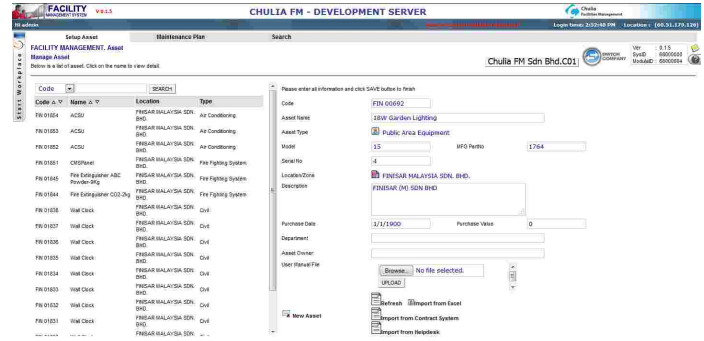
FACILITY MANAGEMENT SYSTEM V 8.1.5

CHULIA FM - DEVELOPMENT SERVER

Chulia Facilities Management

Hi admin

Login time: 2:52:48 PM Location : [60.51.179.126]

Setup Asset

Maintenance Plan

Search

Start Workplace

FACILITY MANAGEMENT. Asset

Manage Asset

Below is a list of asset. Click on the name to view detail.

Chulia FM Sdn Bhd.C01

Ver : 8.1.5
SysID : 80000000
ModuleID : 80000004

Code

SEARCH

| Code | Name | Location | Type |
|---|---|---|---|
| FIN 01854 | ACSU | FINISAR MALAYSIA SDN. BHD. | Air Conditioning |
| FIN 01853 | ACSU | FINISAR MALAYSIA SDN. BHD. | Air Conditioning |
| FIN 01852 | ACSU | FINISAR MALAYSIA SDN. BHD. | Air Conditioning |
| FIN 01851 | CMSPanel | FINISAR MALAYSIA SDN. BHD. | Fire Fighting System |
| FIN 01845 | Fire Extinguisher ABC Powder-9Kg | FINISAR MALAYSIA SDN. BHD. | Fire Fighting System |
| FIN 01844 | Fire Extinguisher CO2-2kg | FINISAR MALAYSIA SDN. BHD. | Fire Fighting System |
| FIN 01838 | Wall Clock | FINISAR MALAYSIA SDN. BHD. | Civil |
| FIN 01837 | Wall Clock | FINISAR MALAYSIA SDN. BHD. | Civil |
| FIN 01836 | Wall Clock | FINISAR MALAYSIA SDN. BHD. | Civil |
| FIN 01835 | Wall Clock | FINISAR MALAYSIA SDN. BHD. | Civil |
| FIN 01834 | Wall Clock | FINISAR MALAYSIA SDN. BHD. | Civil |
| FIN 01833 | Wall Clock | FINISAR MALAYSIA SDN. BHD. | Civil |
| FIN 01832 | Wall Clock | FINISAR MALAYSIA SDN. BHD. | Civil |
| FIN 01831 | Wall Clock | FINISAR MALAYSIA SDN. BHD. | Civil |

Please enter all information and click SAVE button to finish

Code: FIN 00692

Asset Name: 18W Garden Lighting

Asset Type: Public Area Equipment

Model: 15

MFG PartNo: 1764

Serial No: 4

Location/Zone: FINISAR MALAYSIA SDN. BHD.

Description: FINISAR (M) SDN BHD

Purchase Date: 1/1/1900

Purchase Value: 0

Department

Asset Owner

User Manual File

Browse... No file selected.

UPLOAD

New Asset

Refresh

Import from Excel

Import from Contract System

Import from Helpdesk